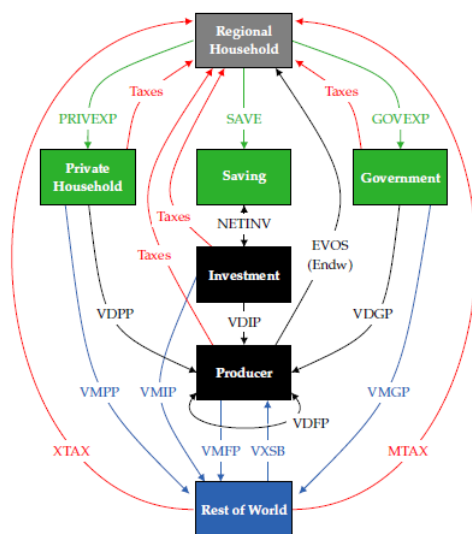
Regional Household

Taxes

Taxes

PRIVEXP

SAVE

GOVEXP

Private Household

Saving

Government

Taxes

NETINV

Taxes

EVOS (Endw)

Investment

VDPP

VDIP

VDGP

Producer

VMPP

VMIP

VMGP

VDFP

XTAX

VMFP

VXSB

MTAX

Rest of World